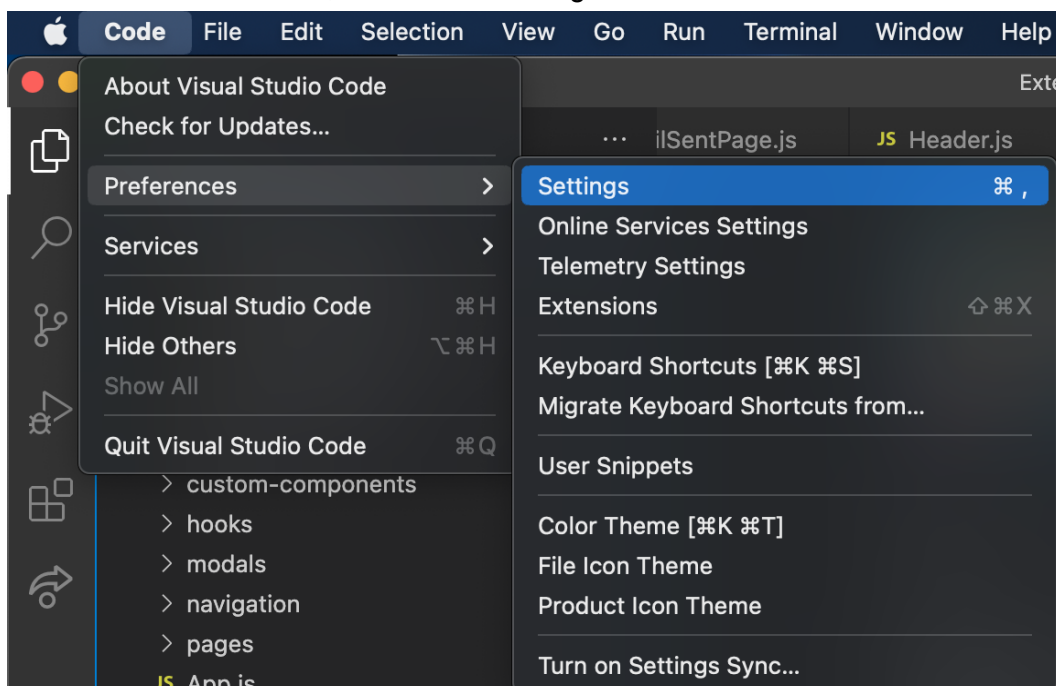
Code File Edit Selection View Go Run Terminal Window Help

Exte

About Visual Studio Code
Check for Updates...

Preferences >

Services >

Hide Visual Studio Code ⌘H
Hide Others ⌥⌘H
Show All

Quit Visual Studio Code ⌘Q

··· ilSentPage.js JS Header.js

Settings ⌘ ,
Online Services Settings
Telemetry Settings
Extensions ⇧⌘X

Keyboard Shortcuts [⌘K ⌘S]
Migrate Keyboard Shortcuts from...

User Snippets

Color Theme [⌘K ⌘T]
File Icon Theme
Product Icon Theme

Turn on Settings Sync...

> custom-components
> hooks
> modals
> navigation
> pages
JS App.js